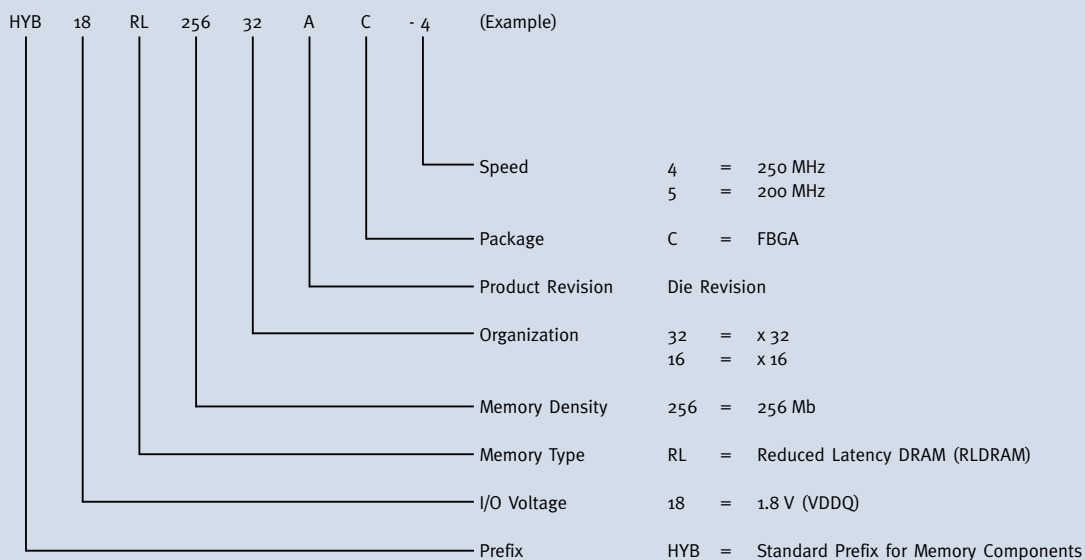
HYB 18 RL 256 32 A C - 4 (Example)

Speed 4 = 250 MHz
5 = 200 MHz

Package C = FBGA

Product Revision Die Revision

Organization 32 = x 32
16 = x 16

Memory Density 256 = 256 Mb

Memory Type RL = Reduced Latency DRAM (RLDRAM)

I/O Voltage 18 = 1.8 V (VDDQ)

Prefix HYB = Standard Prefix for Memory Components